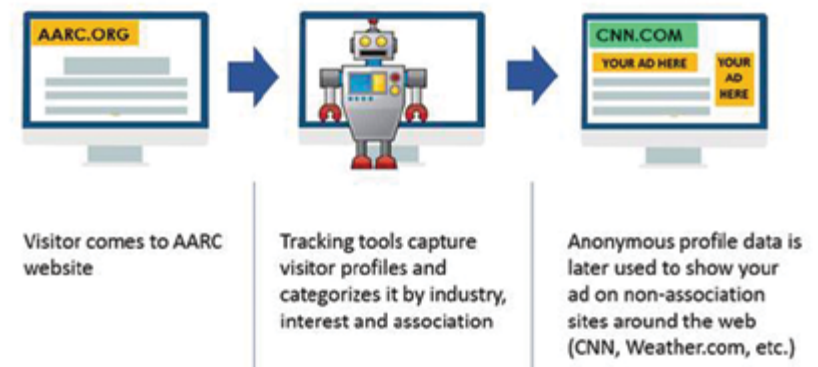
AARC.ORG

CNN.COM

YOUR AD HERE

YOUR AD HERE

Visitor comes to AARC website

Tracking tools capture visitor profiles and categorizes it by industry, interest and association

Anonymous profile data is later used to show your ad on non-association sites around the web (CNN, Weather.com, etc.)